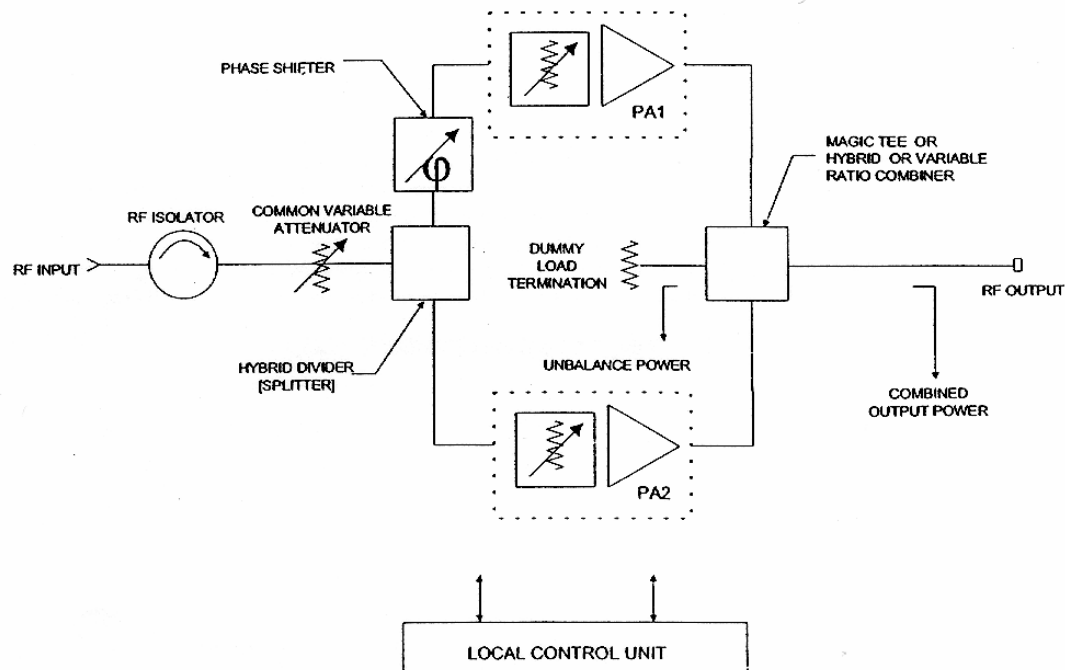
PHASE SHIFTER

PA1

MAGIC TEE OR HYBRID OR VARIABLE RATIO COMBINER

RF ISOLATOR

COMMON VARIABLE ATTENUATOR

RF INPUT

DUMMY LOAD TERMINATION

RF OUTPUT

HYBRID DIVIDER [SPLITTER]

UNBALANCE POWER

COMBINED OUTPUT POWER

PA2

LOCAL CONTROL UNIT